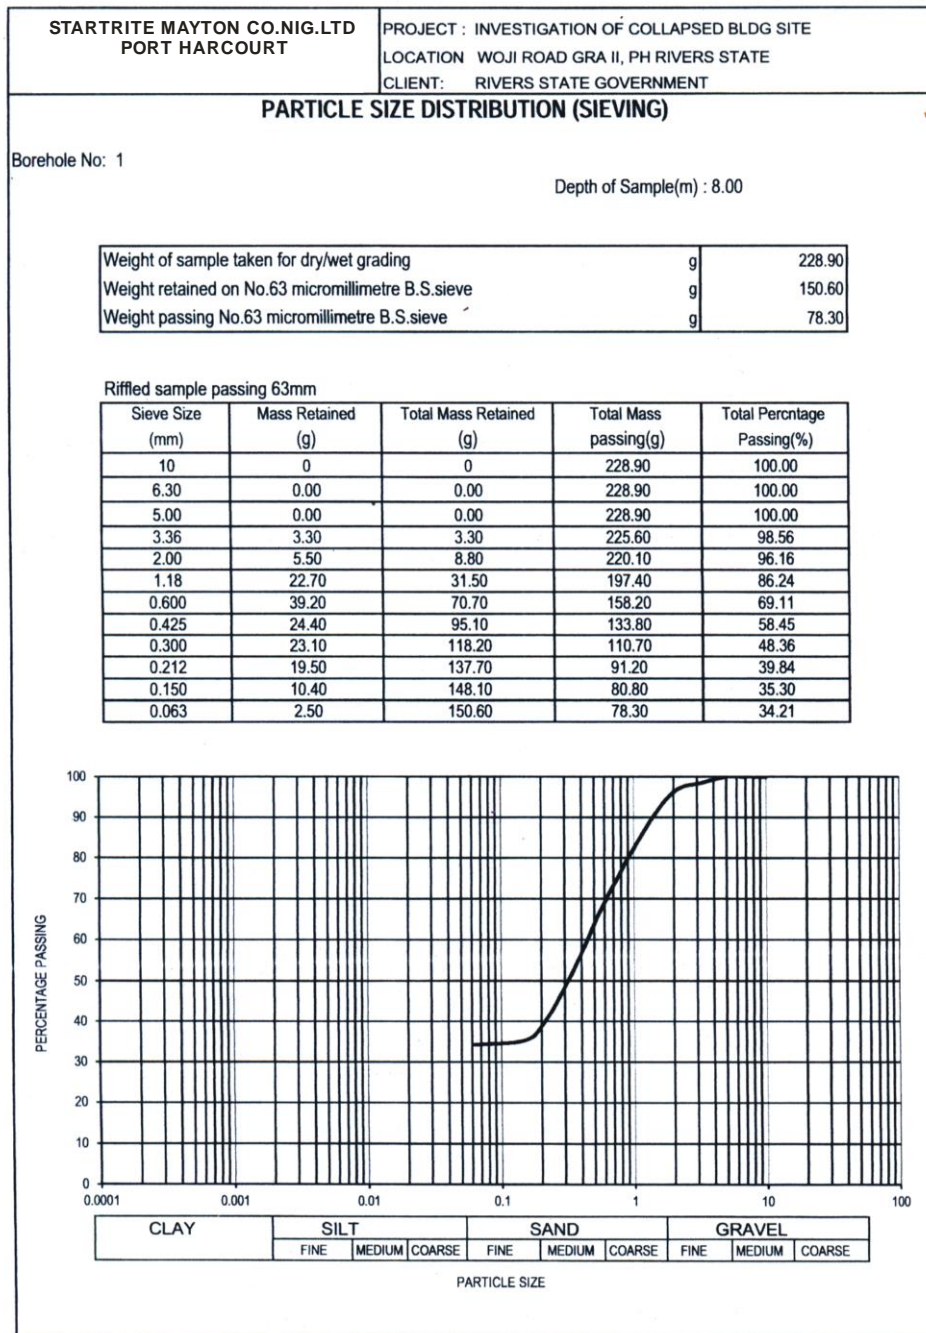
STARTRITE MAYTON CO.NIG.LTD
PORT HARCOURT

PROJECT : INVESTIGATION OF COLLAPSED BLDG SITE
LOCATION WOJI ROAD GRA II, PH RIVERS STATE
CLIENT: RIVERS STATE GOVERNMENT

PARTICLE SIZE DISTRIBUTION (SIEVING)

Borehole No: 1

Depth of Sample(m) : 8.00

| Weight of sample taken for dry/wet grading | g | 228.90 |
|---|---|---|
| Weight retained on No.63 micromillimetre B.S.sieve | g | 150.60 |
| Weight passing No.63 micromillimetre B.S.sieve | g | 78.30 |

Riffled sample passing 63mm

| Sieve Size (mm) | Mass Retained (g) | Total Mass Retained (g) | Total Mass passing(g) | Total Percntage Passing(%) |
|---|---|---|---|---|
| 10 | 0 | 0 | 228.90 | 100.00 |
| 6.30 | 0.00 | 0.00 | 228.90 | 100.00 |
| 5.00 | 0.00 | 0.00 | 228.90 | 100.00 |
| 3.36 | 3.30 | 3.30 | 225.60 | 98.56 |
| 2.00 | 5.50 | 8.80 | 220.10 | 96.16 |
| 1.18 | 22.70 | 31.50 | 197.40 | 86.24 |
| 0.600 | 39.20 | 70.70 | 158.20 | 69.11 |
| 0.425 | 24.40 | 95.10 | 133.80 | 58.45 |
| 0.300 | 23.10 | 118.20 | 110.70 | 48.36 |
| 0.212 | 19.50 | 137.70 | 91.20 | 39.84 |
| 0.150 | 10.40 | 148.10 | 80.80 | 35.30 |
| 0.063 | 2.50 | 150.60 | 78.30 | 34.21 |

PERCENTAGE PASSING
100 90 80 70 60 50 40 30 20 10 0
0.0001 0.001 0.01 0.1 1 10 100

| CLAY | SILT | | | SAND | | | GRAVEL | | |
|---|---|---|---|---|---|---|---|---|---|
| | FINE | MEDIUM | COARSE | FINE | MEDIUM | COARSE | FINE | MEDIUM | COARSE |

PARTICLE SIZE